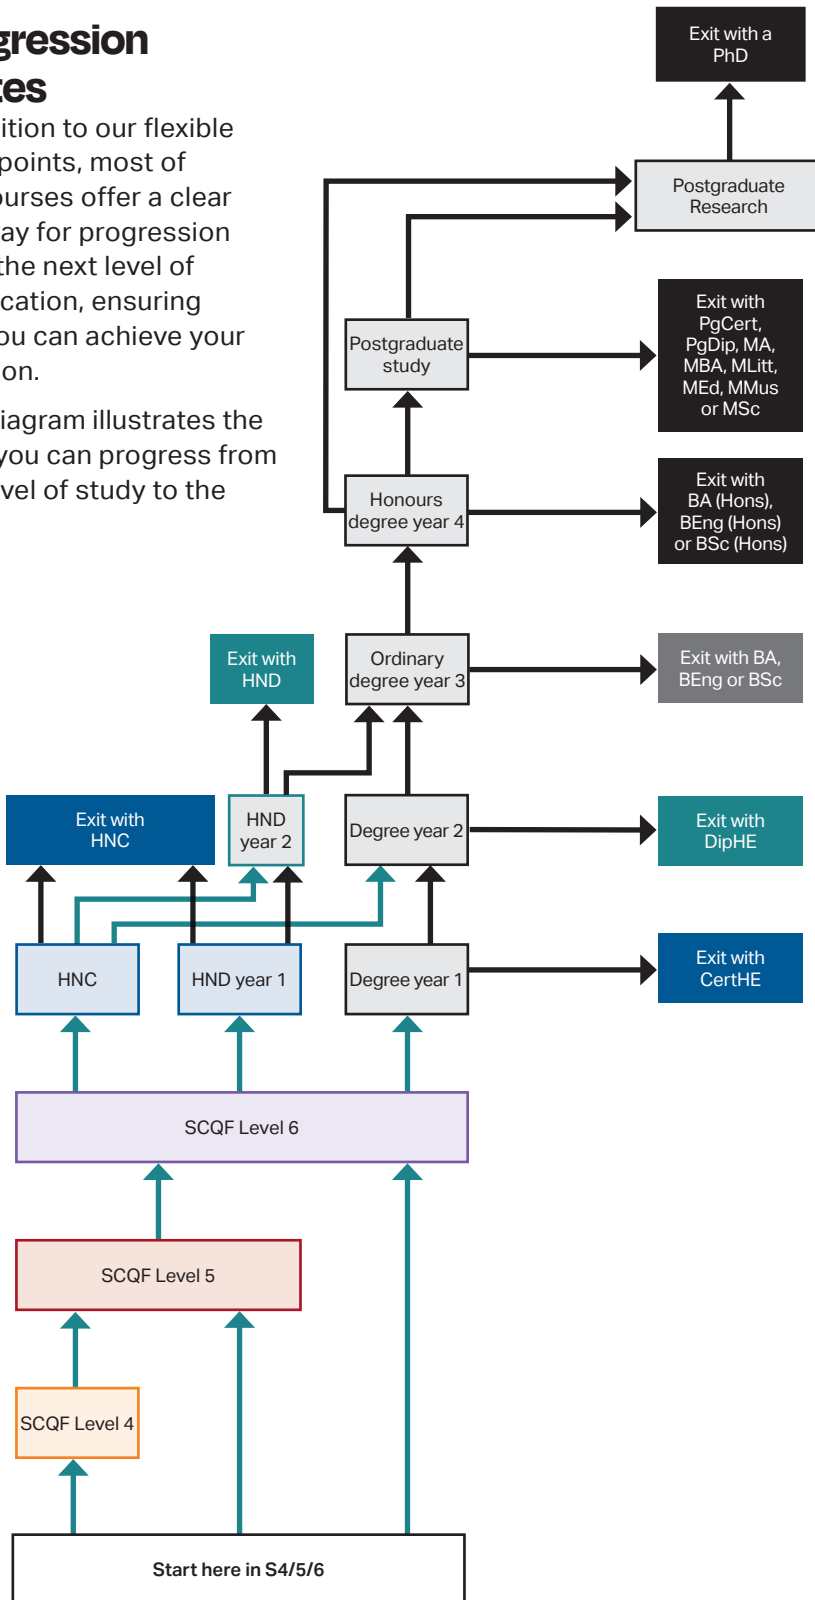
gression
tes

ition to our flexible points, most of ourses offer a clear ay for progression the next level of cation, ensuring ou can achieve your on.

iagram illustrates the you can progress from vel of study to the

Exit with a PhD

Postgraduate Research

Exit with PgCert, PgDip, MA, MBA, MLitt, MEd, MMus or MSc

Postgraduate study

Exit with BA (Hons), BEng (Hons) or BSc (Hons)

Honours degree year 4

Exit with HND

Ordinary degree year 3

Exit with BA, BEng or BSc

Exit with HNC

HND year 2

Degree year 2

Exit with DipHE

HNC

HND year 1

Degree year 1

Exit with CertHE

SCQF Level 6

SCQF Level 5

SCQF Level 4

Start here in S4/5/6